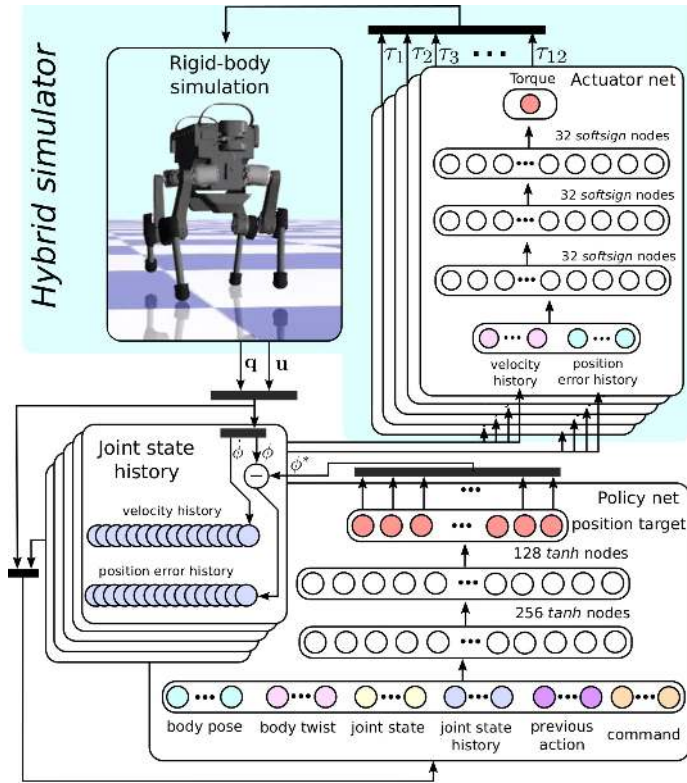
Hybrid simulator

Rigid-body simulation

$\tau_1$ $\tau_2$ $\tau_3$ ••• $\tau_{12}$

Torque

Actuator net

32 softsign nodes

32 softsign nodes

32 softsign nodes

velocity history

position error history

$\mathbf{q}$ $\mathbf{u}$

Joint state history

$\dot{\phi}$ $\phi$

$\phi^*$

velocity history

position error history

Policy net

position target

128 tanh nodes

256 tanh nodes

body pose

body twist

joint state

joint state history

previous action

command